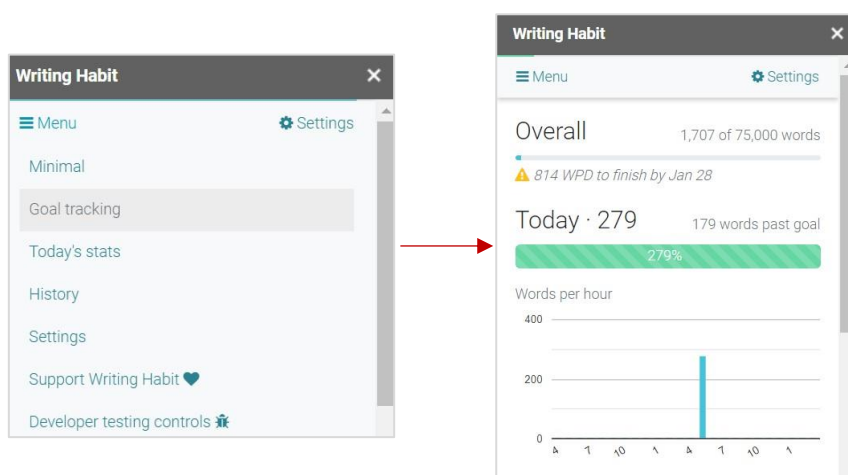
Writing Habit ×

☰ Menu ⚙ Settings

Minimal

Goal tracking

Today's stats

History

Settings

Support Writing Habit ♥

Developer testing controls

Writing Habit ×

☰ Menu ⚙ Settings

Overall 1,707 of 75,000 words

⚠ 814 WPD to finish by Jan 28

Today · 279 179 words past goal

279%

Words per hour

400

200

0

4 7 10 1 4 7 10 1